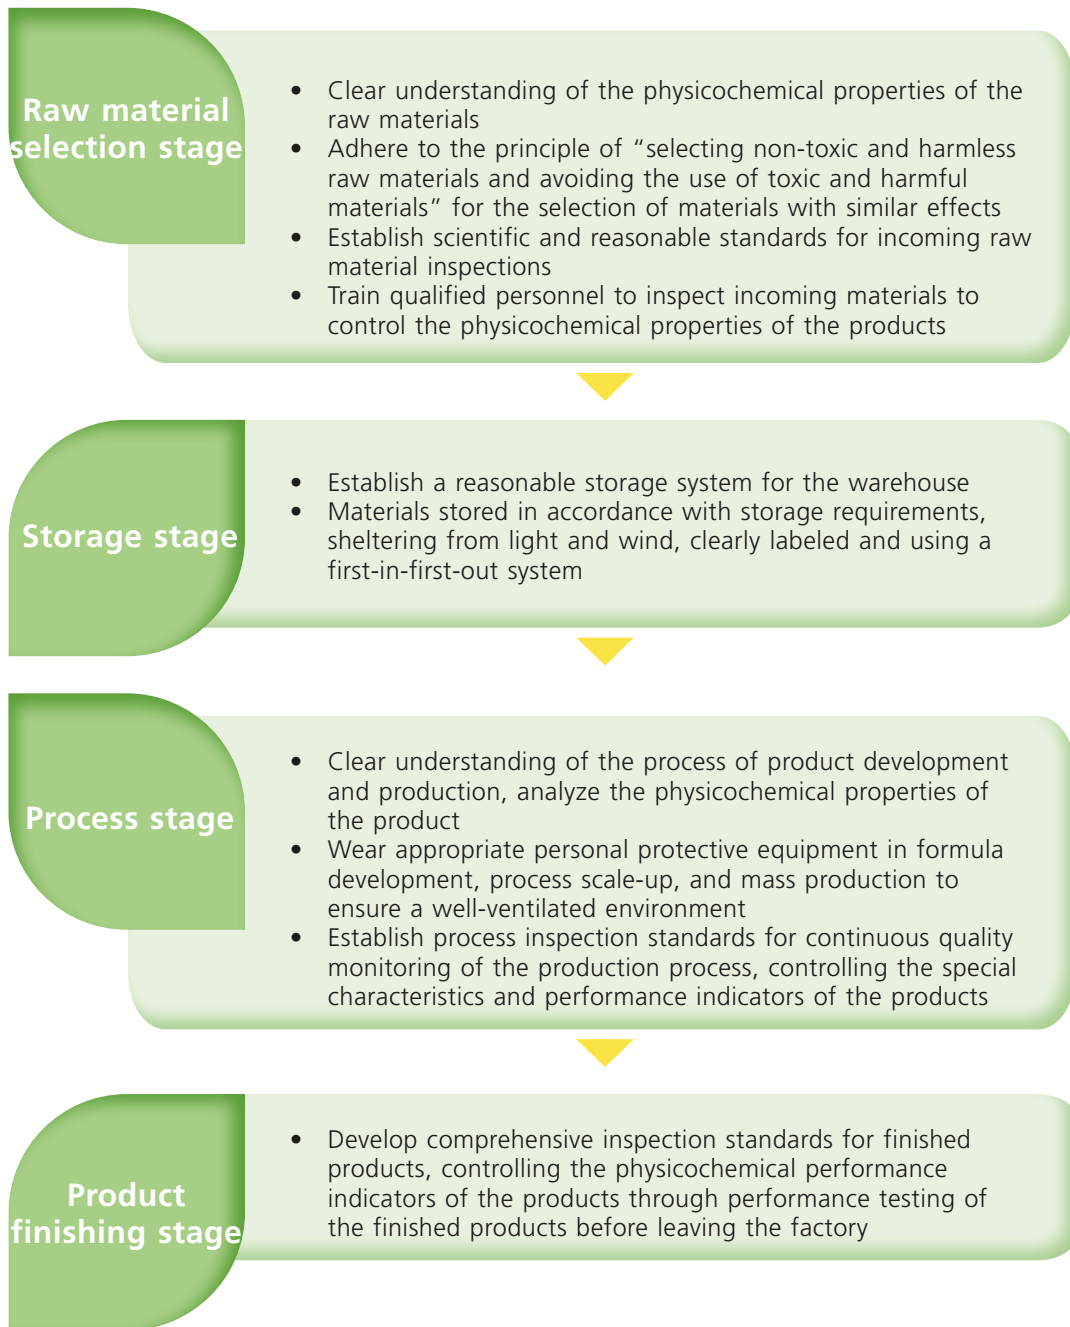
Raw material selection stage

- Clear understanding of the physicochemical properties of the raw materials
- Adhere to the principle of “selecting non-toxic and harmless raw materials and avoiding the use of toxic and harmful materials” for the selection of materials with similar effects
- Establish scientific and reasonable standards for incoming raw material inspections
- Train qualified personnel to inspect incoming materials to control the physicochemical properties of the products

Storage stage

- Establish a reasonable storage system for the warehouse
- Materials stored in accordance with storage requirements, sheltering from light and wind, clearly labeled and using a first-in-first-out system

Process stage

- Clear understanding of the process of product development and production, analyze the physicochemical properties of the product
- Wear appropriate personal protective equipment in formula development, process scale-up, and mass production to ensure a well-ventilated environment
- Establish process inspection standards for continuous quality monitoring of the production process, controlling the special characteristics and performance indicators of the products

Product finishing stage

- Develop comprehensive inspection standards for finished products, controlling the physicochemical performance indicators of the products through performance testing of the finished products before leaving the factory